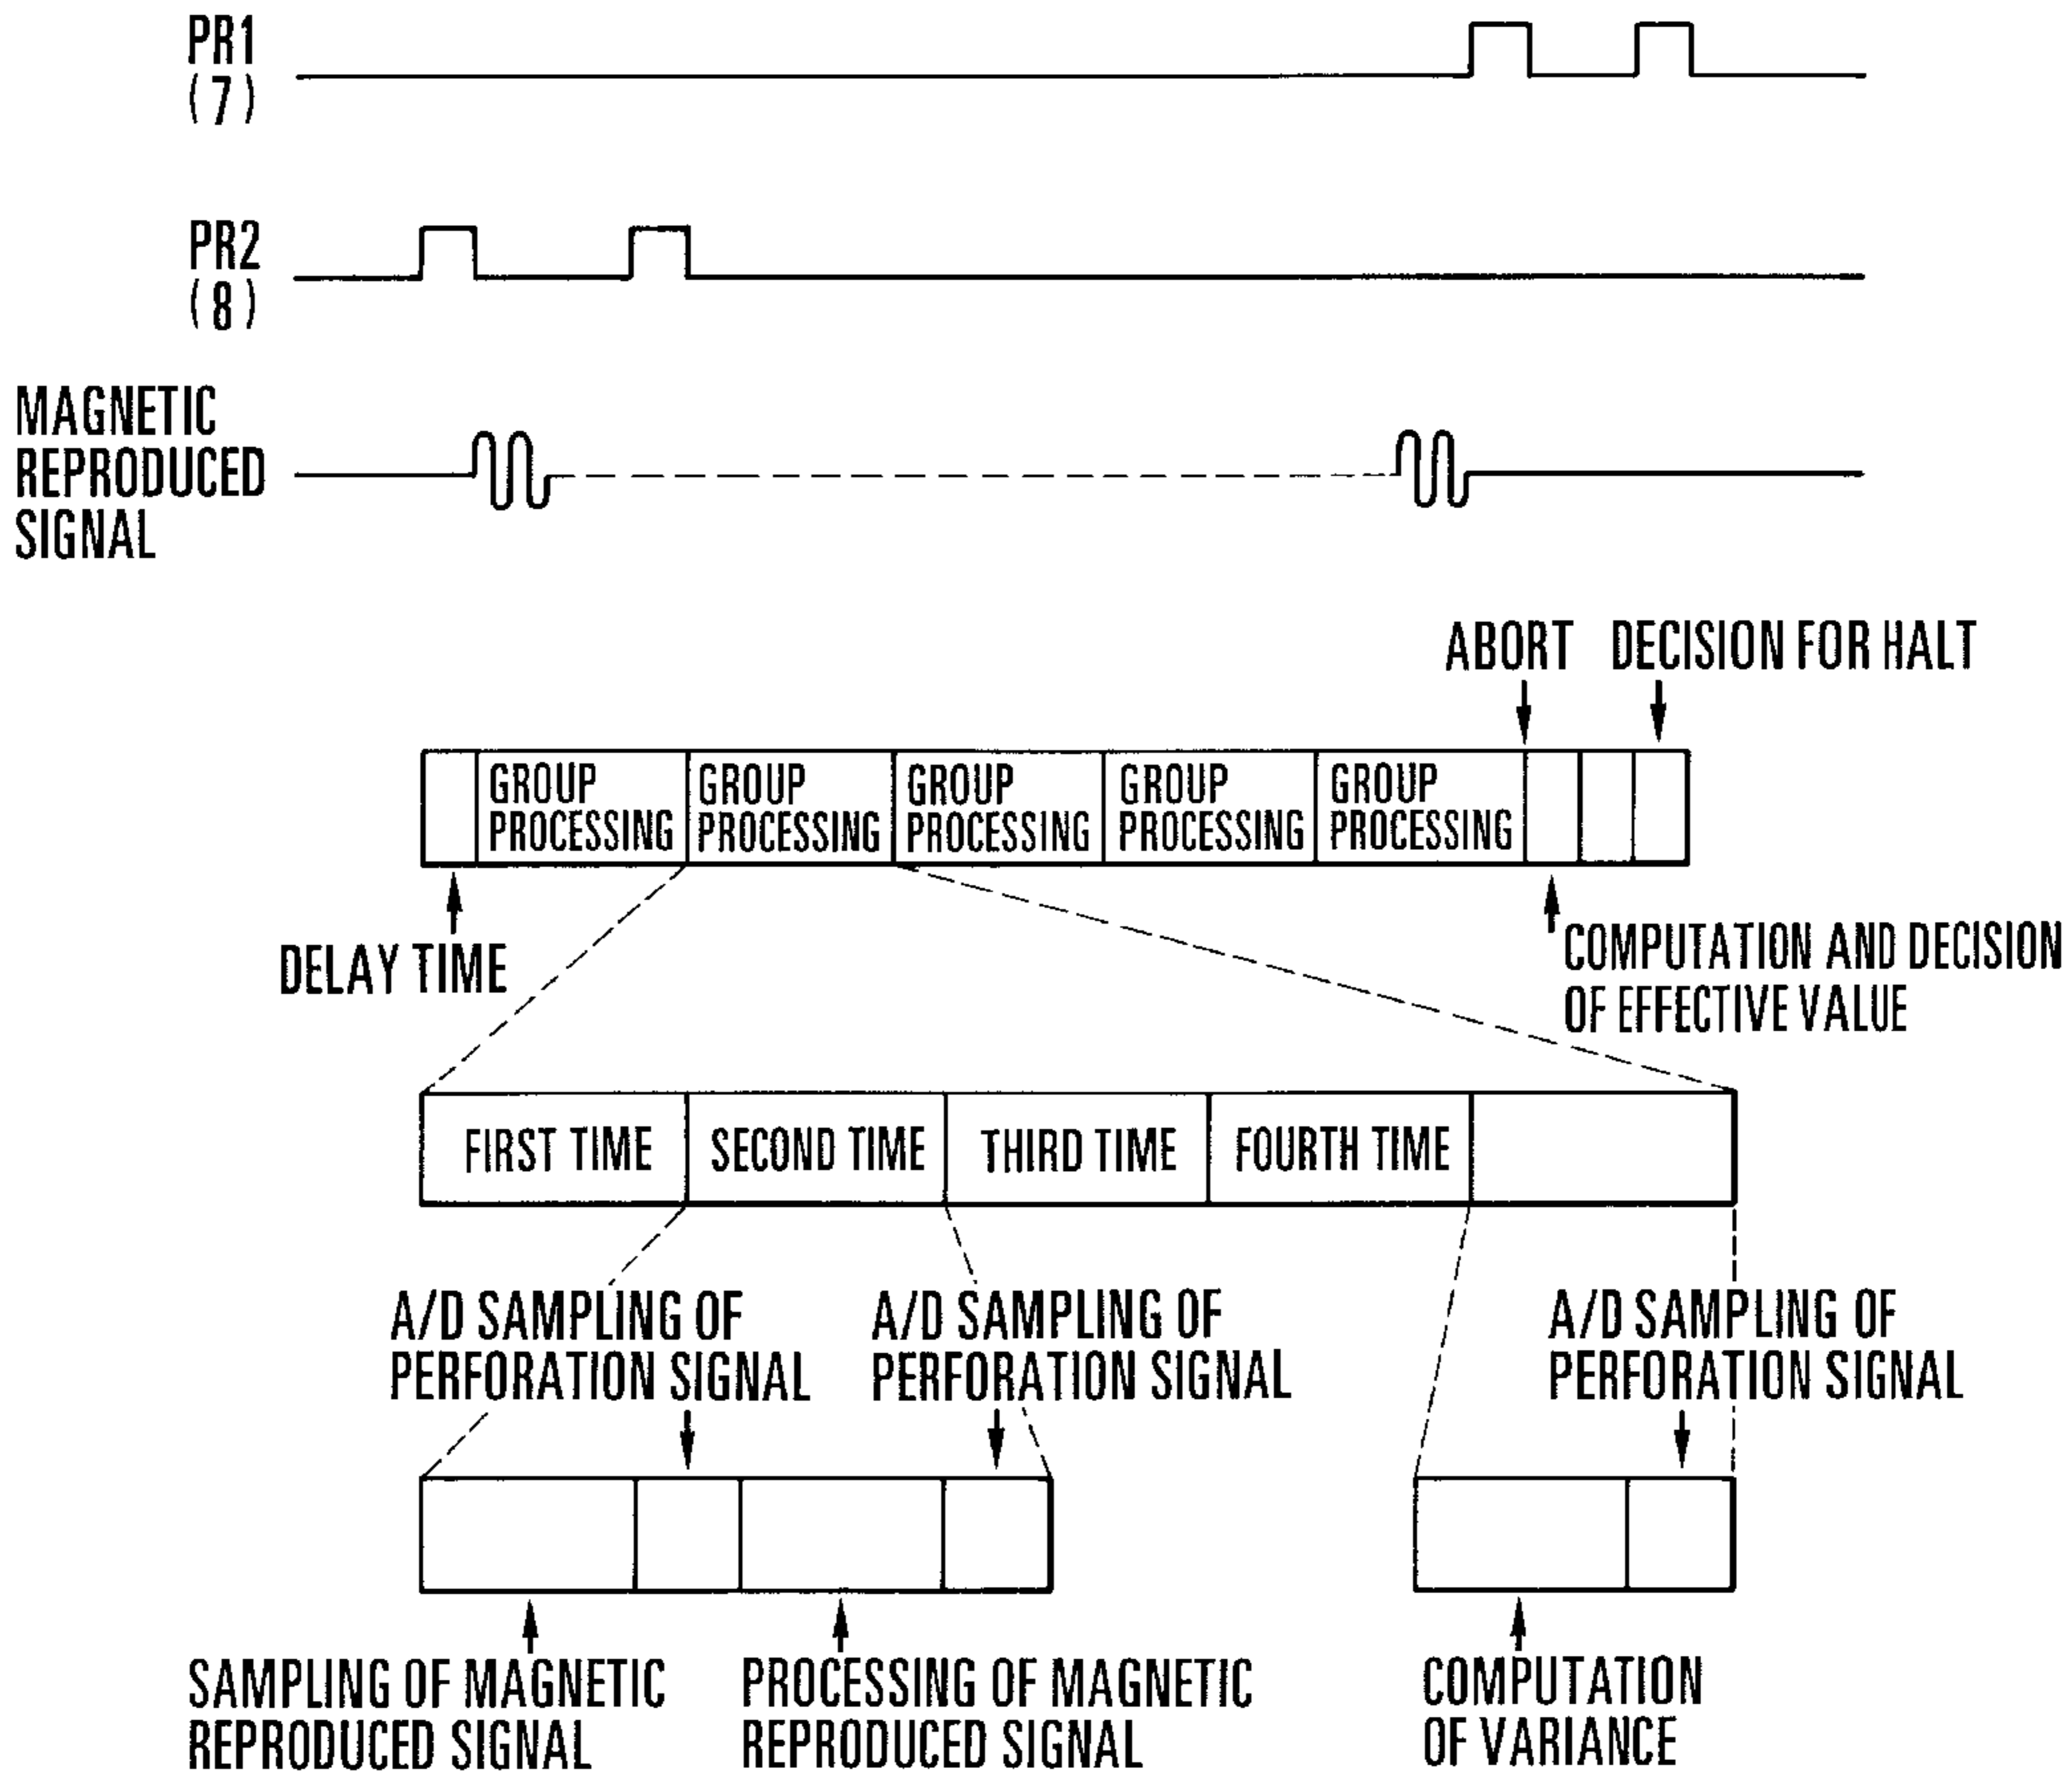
PR1
(7)

PR2
(8)

MAGNETIC
REPRODUCED
SIGNAL

ABORT

DECISION FOR HALT

GROUP PROCESSING

GROUP PROCESSING

GROUP PROCESSING

GROUP PROCESSING

GROUP PROCESSING

DELAY TIME

COMPUTATION AND DECISION OF EFFECTIVE VALUE

FIRST TIME

SECOND TIME

THIRD TIME

FOURTH TIME

A/D SAMPLING OF PERFORATION SIGNAL

A/D SAMPLING OF PERFORATION SIGNAL

A/D SAMPLING OF PERFORATION SIGNAL

SAMPLING OF MAGNETIC REPRODUCED SIGNAL

PROCESSING OF MAGNETIC REPRODUCED SIGNAL

COMPUTATION OF VARIANCE